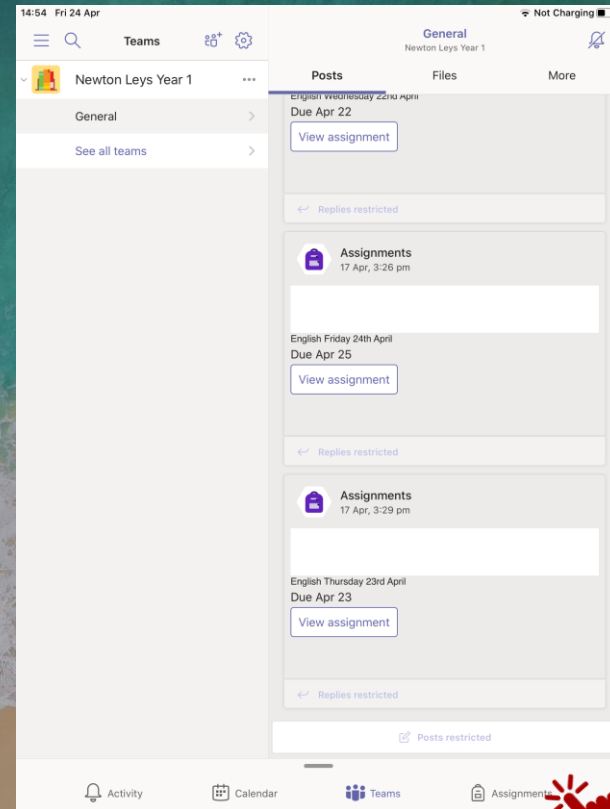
14:54 Fri 24 Apr

Not Charging

Teams

Newton Leys Year 1

General

See all teams

General
Newton Leys Year 1

Posts

Files

More

English Wednesday 22nd April
Due Apr 22

View assignment

Replies restricted

Assignments
17 Apr, 3:26 pm

English Friday 24th April
Due Apr 25

View assignment

Replies restricted

Assignments
17 Apr, 3:29 pm

English Thursday 23rd April
Due Apr 23

View assignment

Replies restricted

Posts restricted

Activity

Calendar

Teams

Assignments